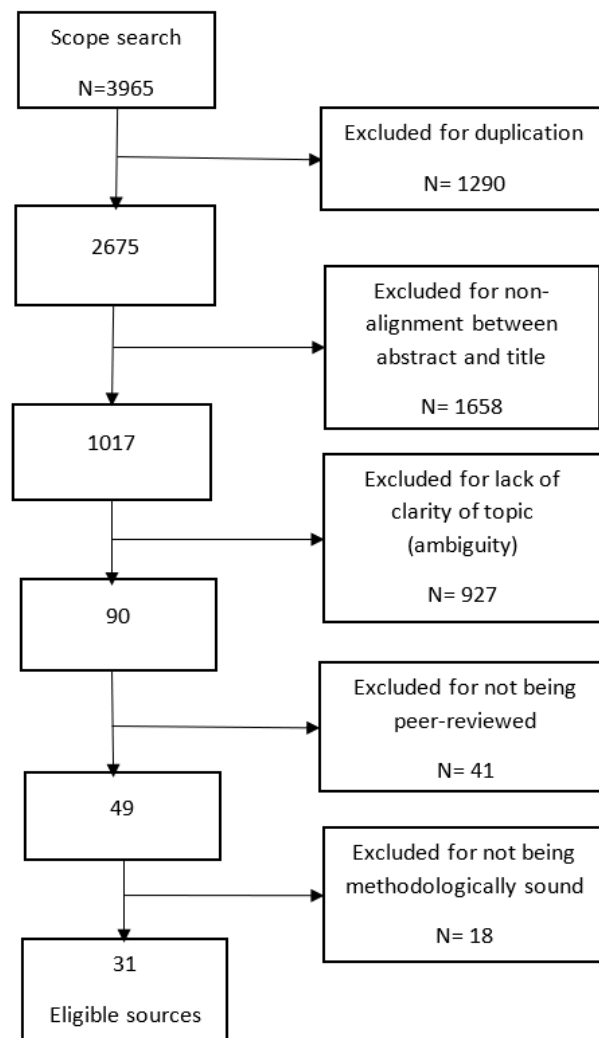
Scope search

N=3965

Excluded for duplication

N= 1290

2675

Excluded for non-alignment between abstract and title

N= 1658

1017

Excluded for lack of clarity of topic (ambiguity)

N= 927

90

Excluded for not being peer-reviewed

N= 41

49

Excluded for not being methodologically sound

N= 18

31

Eligible sources